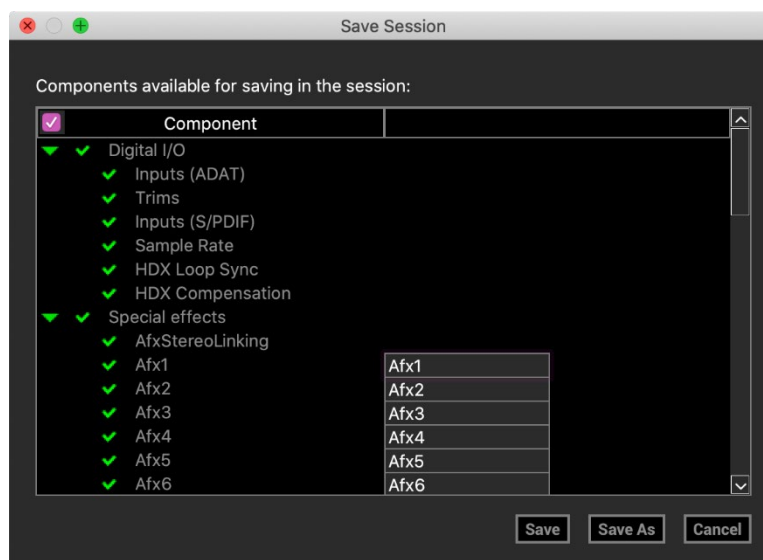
Save Session

Components available for saving in the session:

| Component | |
|---|---|
| Digital I/O | |
| Inputs (ADAT) | |
| Trims | |
| Inputs (S/PDIF) | |
| Sample Rate | |
| HDX Loop Sync | |
| HDX Compensation | |
| Special effects | |
| AfxStereoLinking | |
| Afx1 | Afx1 |
| Afx2 | Afx2 |
| Afx3 | Afx3 |
| Afx4 | Afx4 |
| Afx5 | Afx5 |
| Afx6 | Afx6 |

Save Save As Cancel